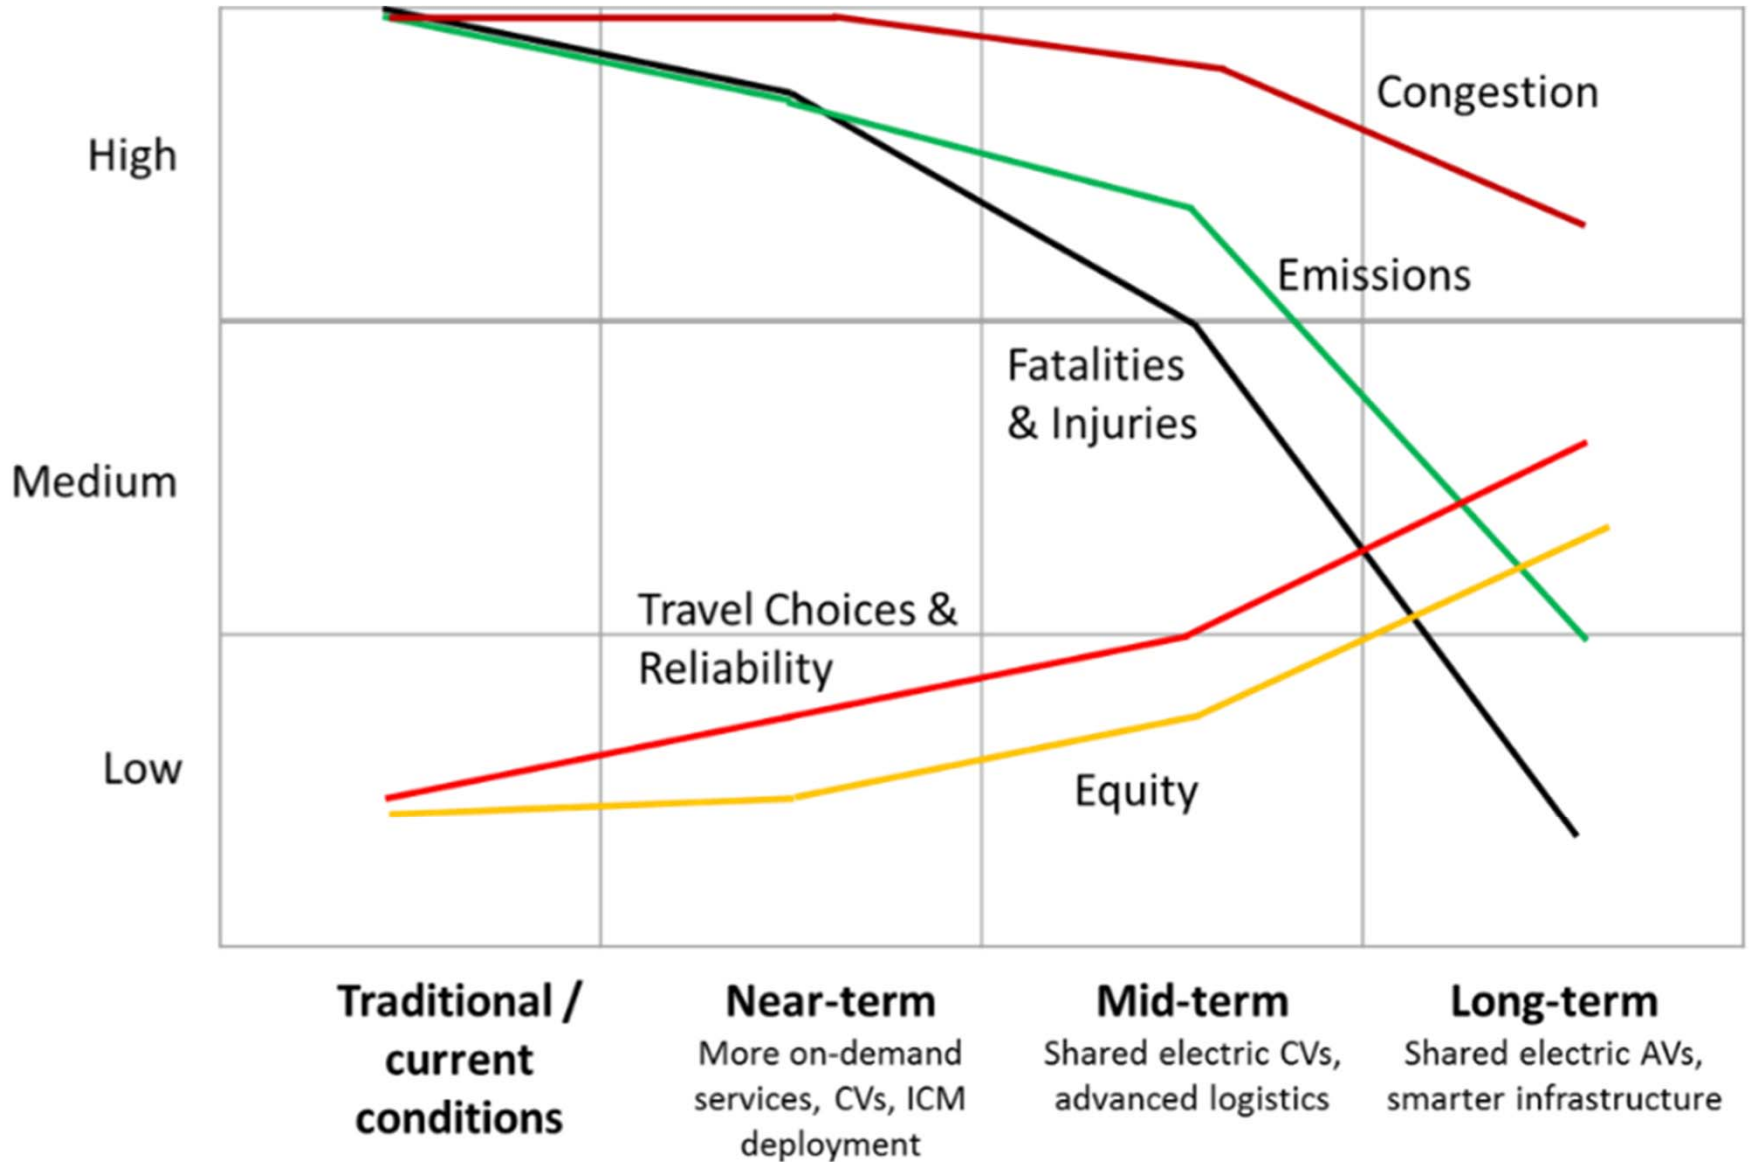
High

Medium

Low

Congestion

Emissions

Fatalities & Injuries

Travel Choices & Reliability

Equity

**Traditional / current conditions**

**Near-term**
More on-demand services, CVs, ICM deployment

**Mid-term**
Shared electric CVs, advanced logistics

**Long-term**
Shared electric AVs, smarter infrastructure